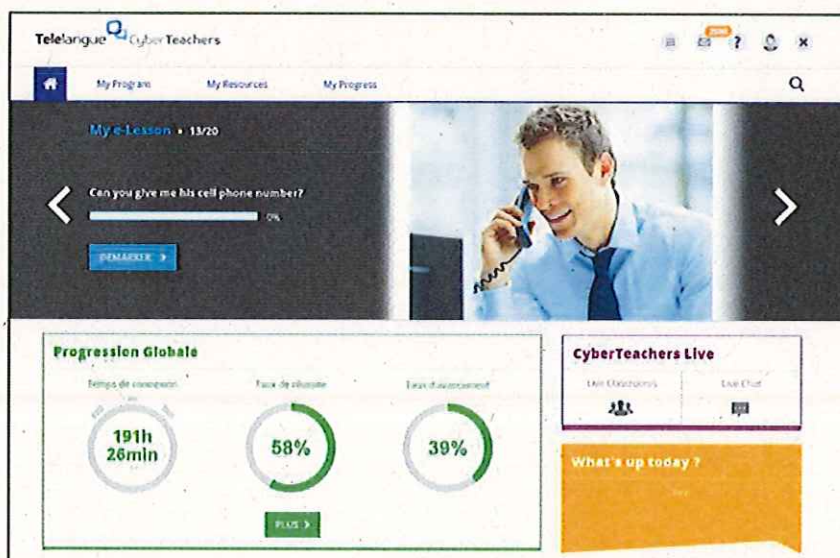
Telelangue CyberTeachers

My Program My Resources My Progress

My e-Lesson • 13/20

Can you give me his cell phone number?

0%

DÉMARRER ›

Progression Globale

Temps de connexion

191h 26min

Taux de réussite

58%

Taux d'avancement

39%

PLUS ›

CyberTeachers Live

Live Classrooms

Live Chat

What's up today ?